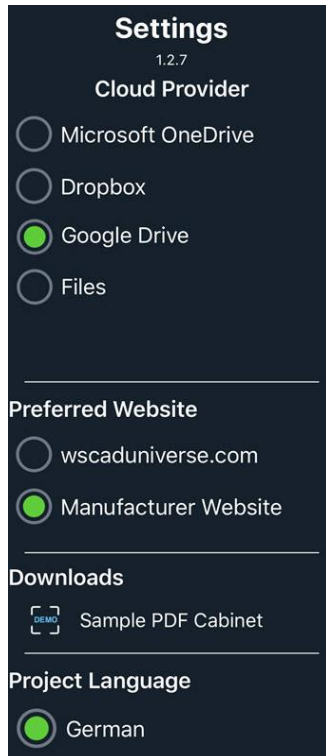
Settings
1.2.7
Cloud Provider

Microsoft OneDrive

Dropbox

Google Drive

Files

Preferred Website

wscaduniverse.com

Manufacturer Website

Downloads

DEMO Sample PDF Cabinet

Project Language

German